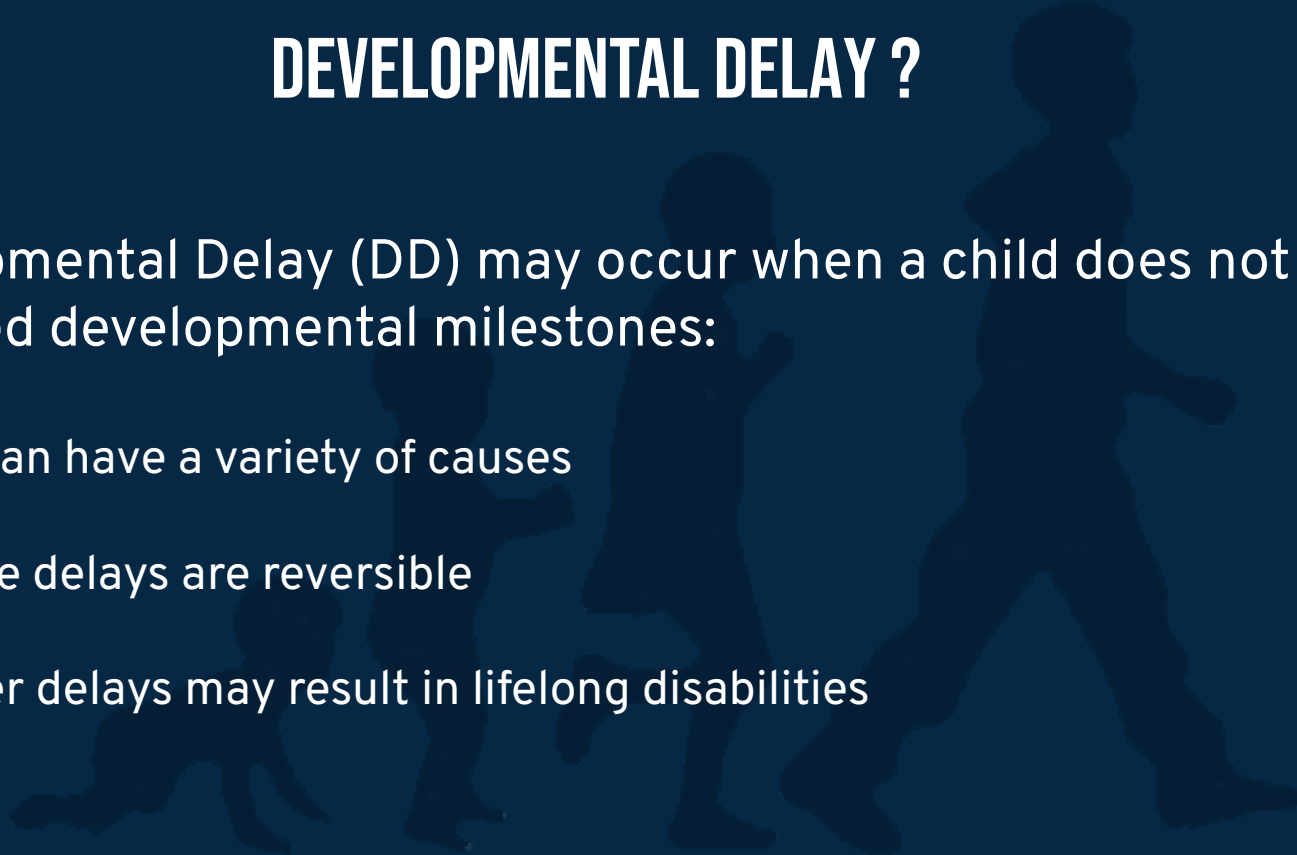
DEVELOPMENTAL DELAY ?

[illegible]omental Delay (DD) may occur when a child does not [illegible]d developmental milestones:

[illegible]an have a variety of causes

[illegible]e delays are reversible

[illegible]er delays may result in lifelong disabilities